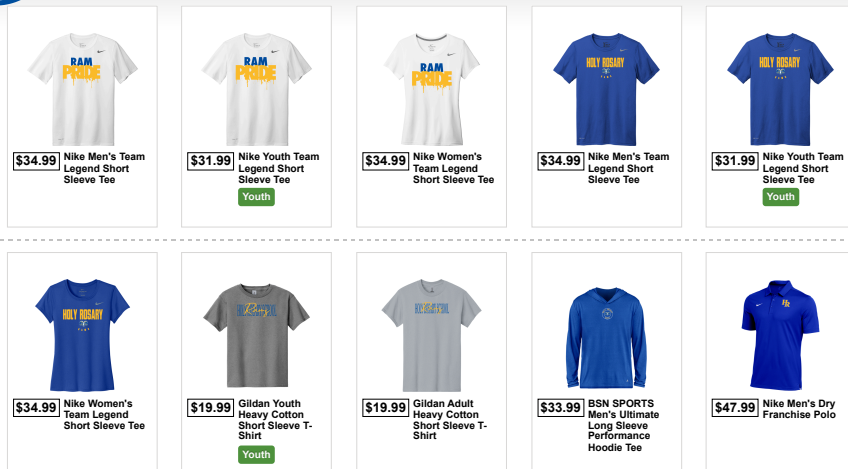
RAM PRIDE

$34.99 Nike Men's Team Legend Short Sleeve Tee

RAM PRIDE

$31.99 Nike Youth Team Legend Short Sleeve Tee

Youth

RAM PRIDE

$34.99 Nike Women's Team Legend Short Sleeve Tee

HOLY ROSARY

$34.99 Nike Men's Team Legend Short Sleeve Tee

HOLY ROSARY

$31.99 Nike Youth Team Legend Short Sleeve Tee

Youth

HOLY ROSARY

$34.99 Nike Women's Team Legend Short Sleeve Tee

$19.99 Gildan Youth Heavy Cotton Short Sleeve T-Shirt

Youth

$19.99 Gildan Adult Heavy Cotton Short Sleeve T-Shirt

$33.99 BSN SPORTS Men's Ultimate Long Sleeve Performance Hoodie Tee

HR

$47.99 Nike Men's Dry Franchise Polo